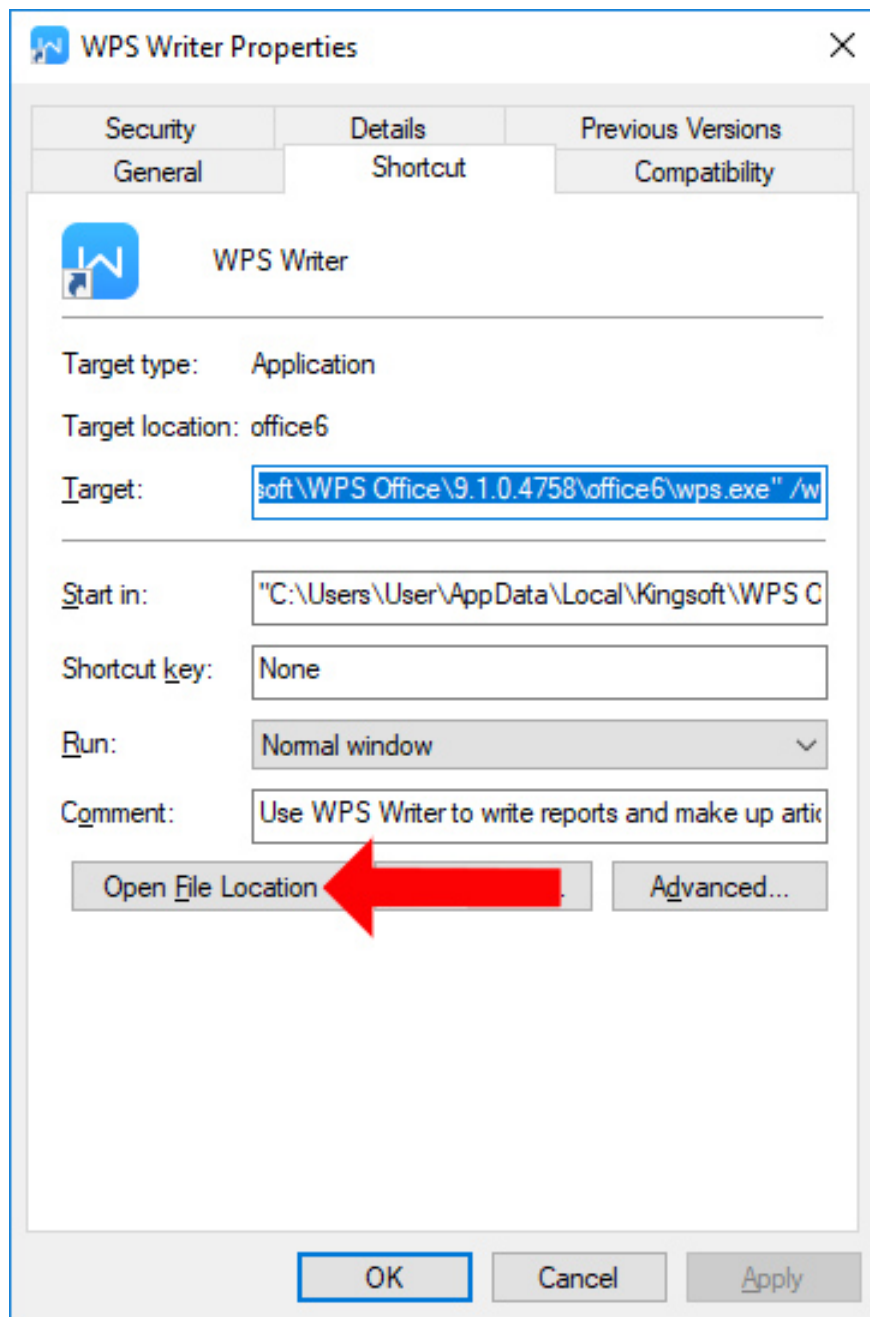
WPS Writer Properties

Security
Details
Previous Versions
General
Shortcut
Compatibility

WPS Writer

Target type: Application

Target location: office6

Target: soft\WPS Office\9.1.0.4758\office6\wps.exe" /w

Start in: "C:\Users\User\AppData\Local\Kingsoft\WPS C

Shortcut key: None

Run: Normal window

Comment: Use WPS Writer to write reports and make up artic

Open File Location
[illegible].
Advanced...

OK
Cancel
Apply